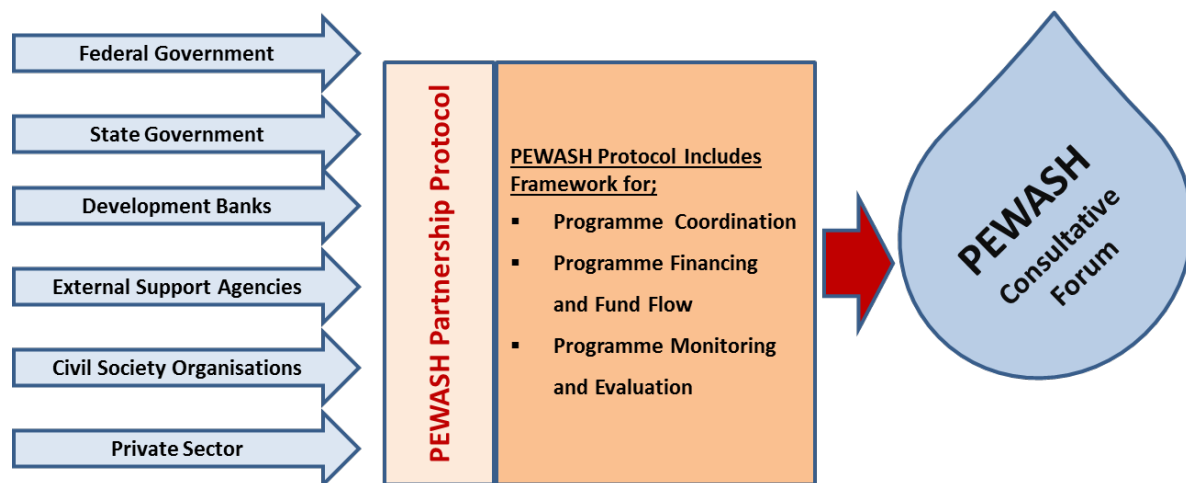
Federal Government

State Government

Development Banks

External Support Agencies

Civil Society Organisations

Private Sector

PEWASH Partnership Protocol

PEWASH Protocol Includes Framework for;

- Programme Coordination
- Programme Financing and Fund Flow
- Programme Monitoring and Evaluation

PEWASH Consultative Forum